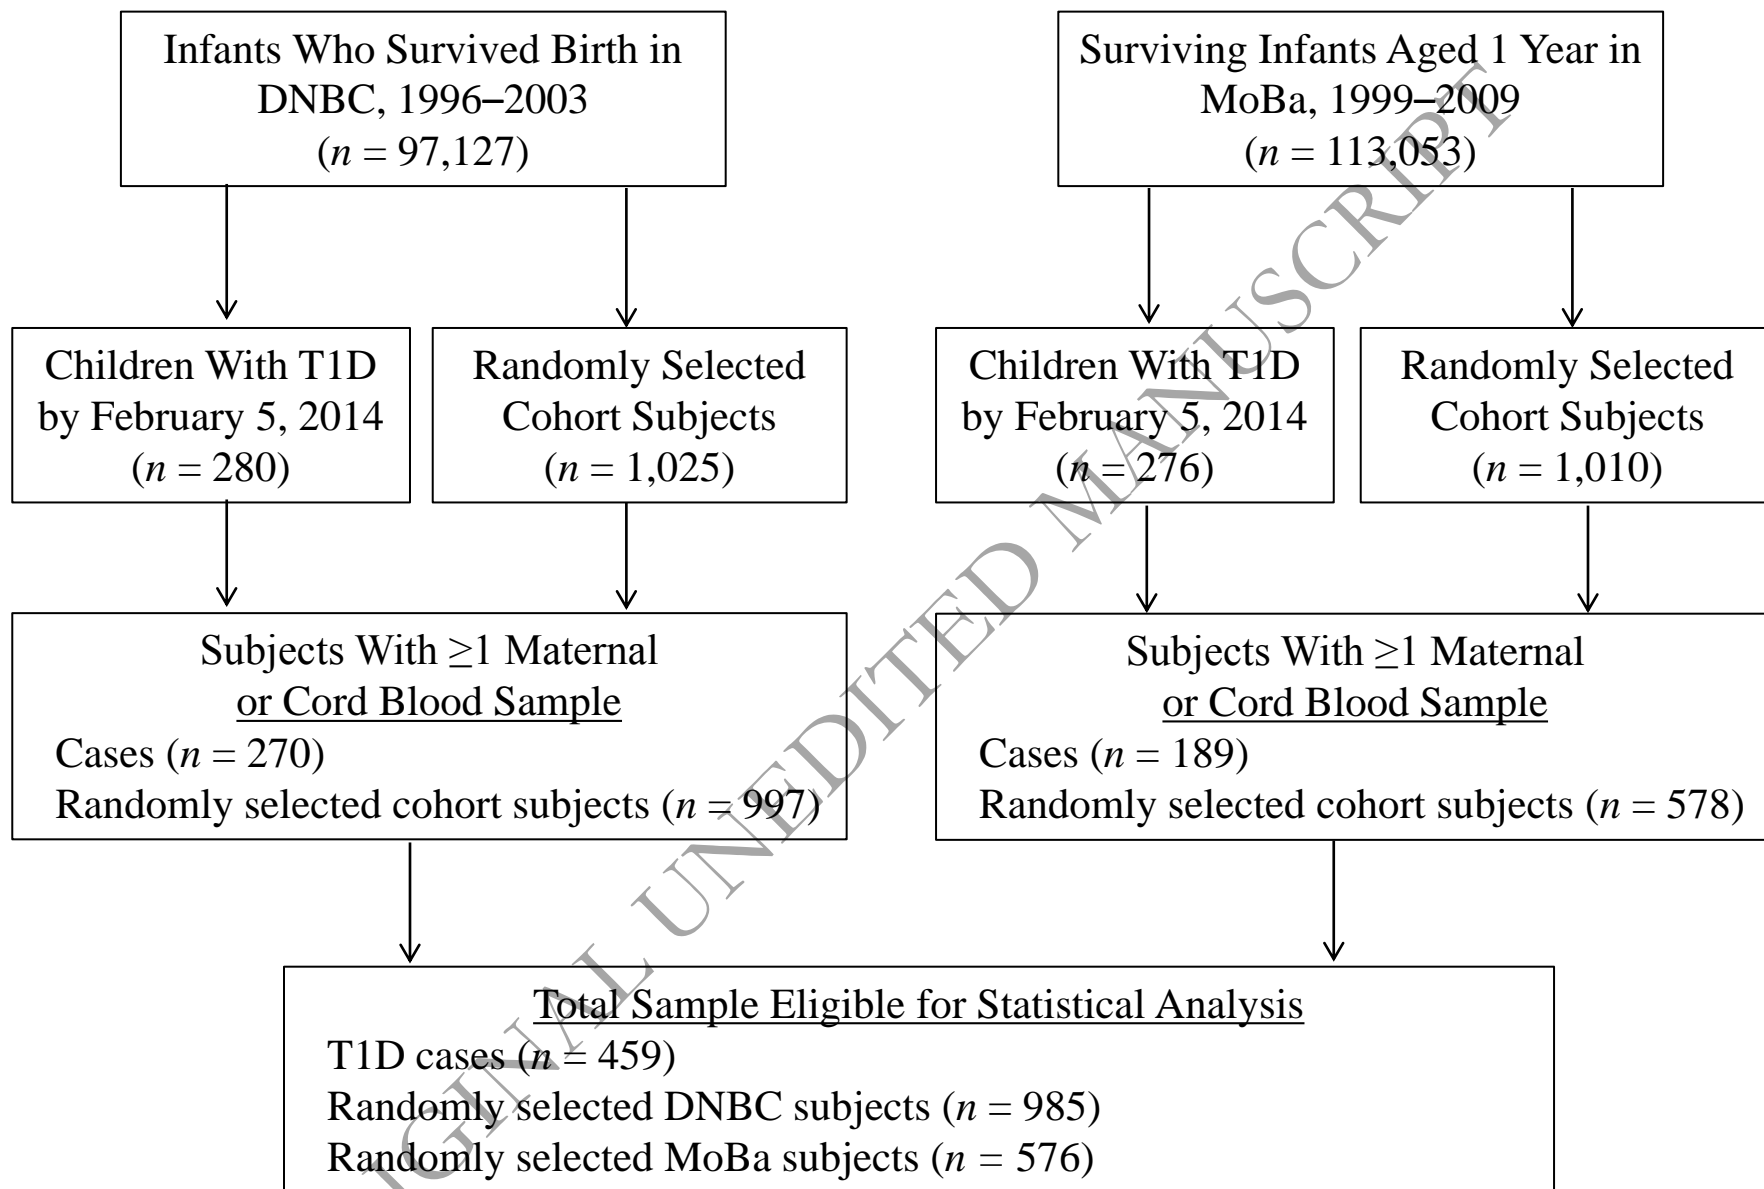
Infants Who Survived Birth in DNBC, 1996–2003 ($n$ = 97,127)

Surviving Infants Aged 1 Year in MoBa, 1999–2009 ($n$ = 113,053)

Children With T1D by February 5, 2014 ($n$ = 280)

Randomly Selected Cohort Subjects ($n$ = 1,025)

Children With T1D by February 5, 2014 ($n$ = 276)

Randomly Selected Cohort Subjects ($n$ = 1,010)

Subjects With ≥1 Maternal or Cord Blood Sample
Cases ($n$ = 270)
Randomly selected cohort subjects ($n$ = 997)

Subjects With ≥1 Maternal or Cord Blood Sample
Cases ($n$ = 189)
Randomly selected cohort subjects ($n$ = 578)

Total Sample Eligible for Statistical Analysis
T1D cases ($n$ = 459)
Randomly selected DNBC subjects ($n$ = 985)
Randomly selected MoBa subjects ($n$ = 576)

ORIGINAL UNEDITED MANUSCRIPT